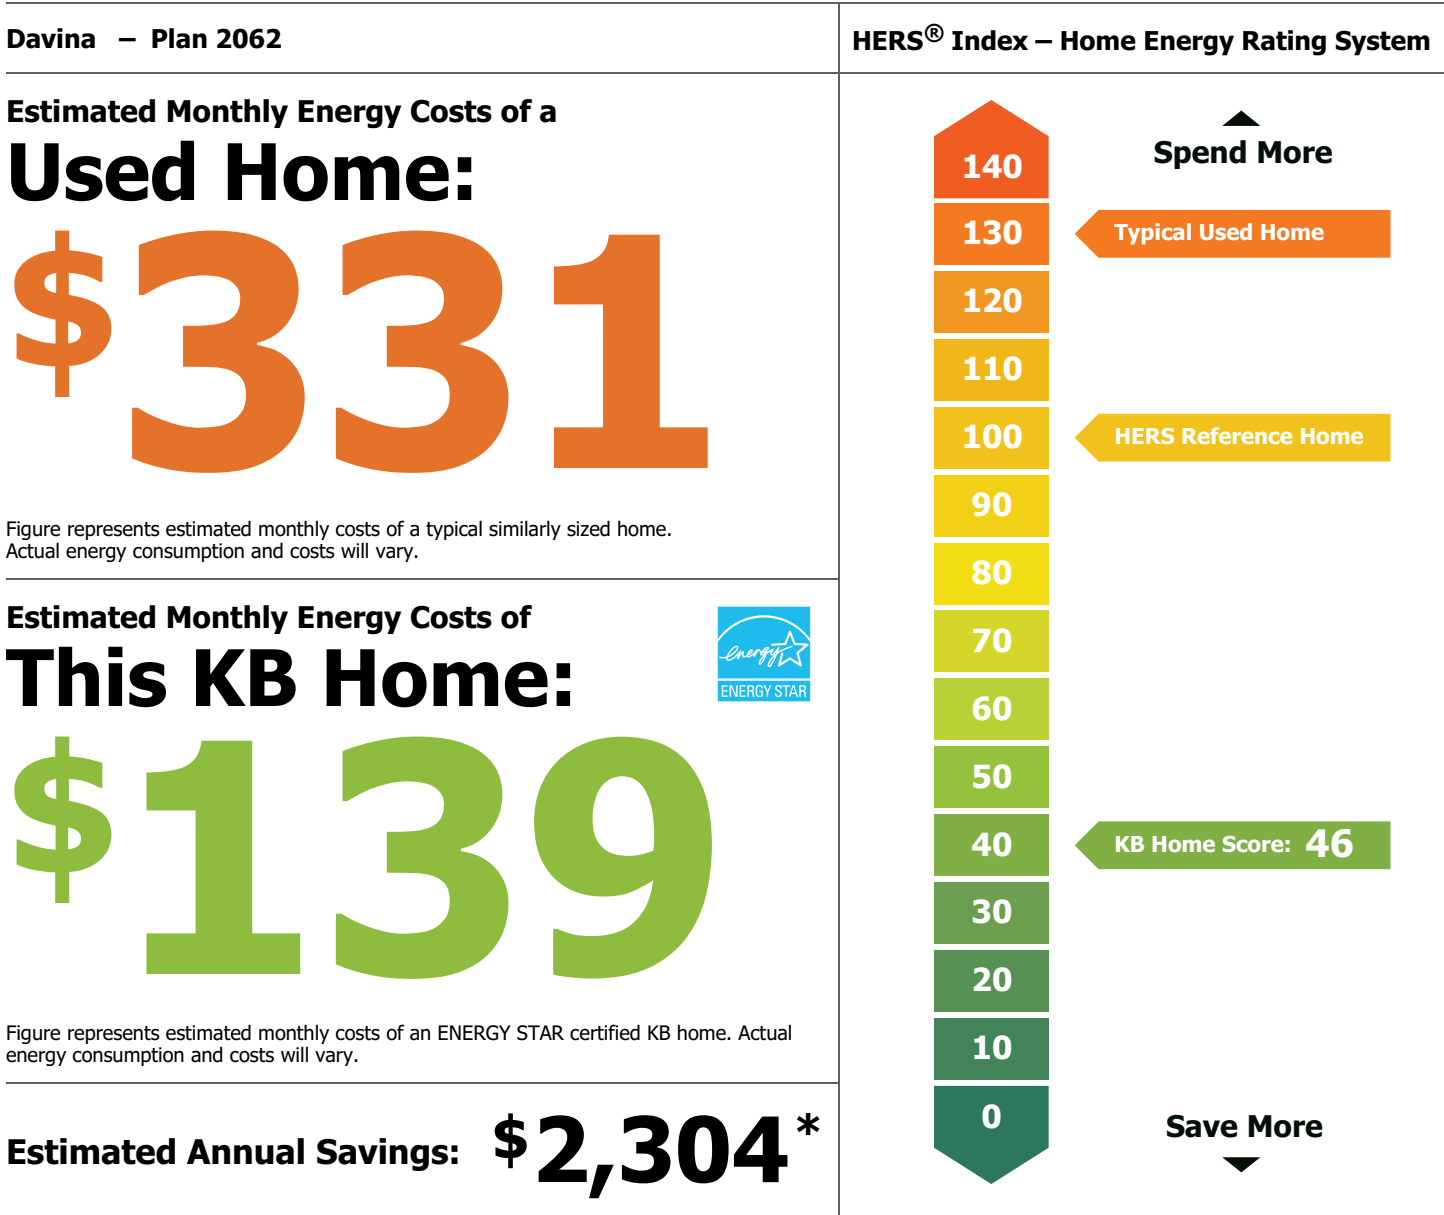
Davina – Plan 2062

Estimated Monthly Energy Costs of a
Used Home:
$331

Figure represents estimated monthly costs of a typical similarly sized home. Actual energy consumption and costs will vary.

Estimated Monthly Energy Costs of
This KB Home:
energy ENERGY STAR
$139

Figure represents estimated monthly costs of an ENERGY STAR certified KB home. Actual energy consumption and costs will vary.

Estimated Annual Savings: $2,304*

HERS® Index – Home Energy Rating System

Spend More

140
130 Typical Used Home
120
110
100 HERS Reference Home
90
80
70
60
50
40 KB Home Score: 46
30
20
10
0

Save More